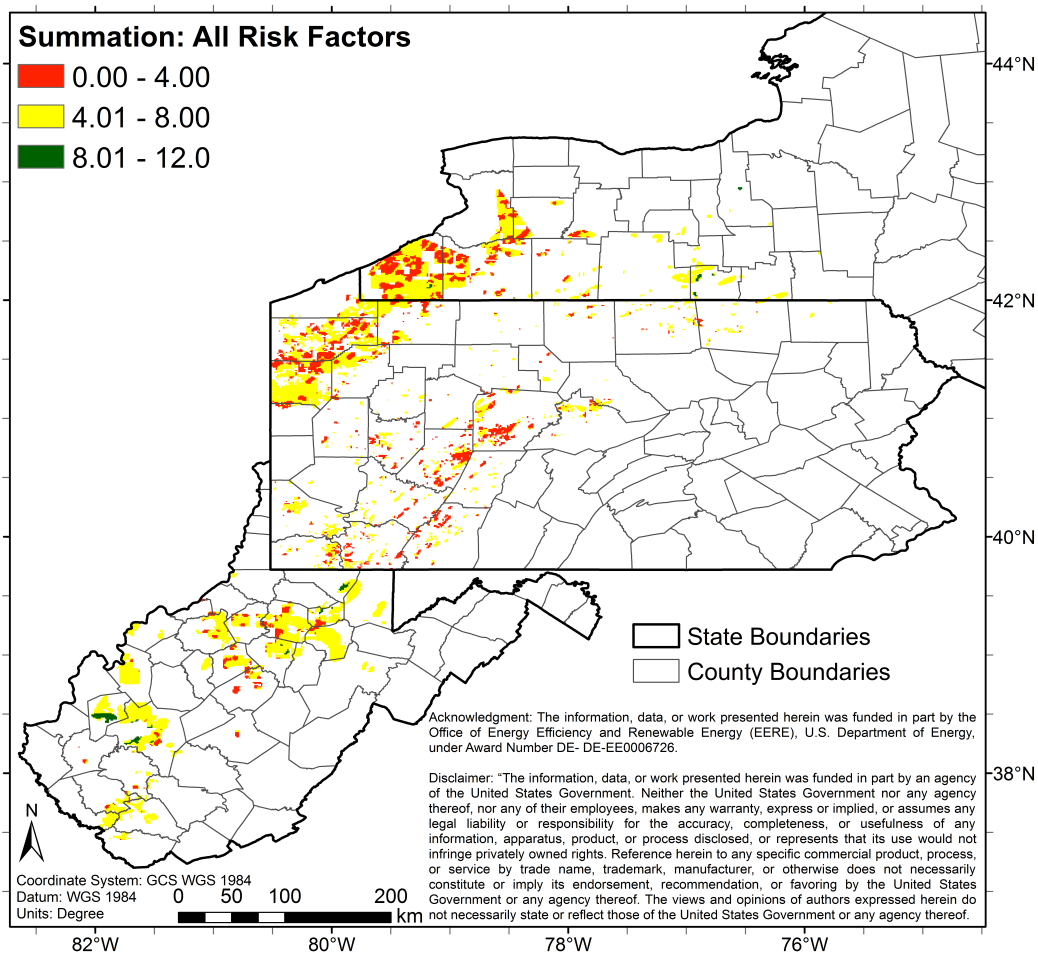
Summation: All Risk Factors

0.00 - 4.00

4.01 - 8.00

8.01 - 12.0

44°N

42°N

40°N

38°N

State Boundaries

County Boundaries

Acknowledgment: The information, data, or work presented herein was funded in part by the Office of Energy Efficiency and Renewable Energy (EERE), U.S. Department of Energy, under Award Number DE- DE-EE0006726.

Disclaimer: "The information, data, or work presented herein was funded in part by an agency of the United States Government. Neither the United States Government nor any agency thereof, nor any of their employees, makes any warranty, express or implied, or assumes any legal liability or responsibility for the accuracy, completeness, or usefulness of any information, apparatus, product, or process disclosed, or represents that its use would not infringe privately owned rights. Reference herein to any specific commercial product, process, or service by trade name, trademark, manufacturer, or otherwise does not necessarily constitute or imply its endorsement, recommendation, or favoring by the United States Government or any agency thereof. The views and opinions of authors expressed herein do not necessarily state or reflect those of the United States Government or any agency thereof.

N

Coordinate System: GCS WGS 1984
Datum: WGS 1984
Units: Degree

0 50 100 200 km

82°W

80°W

78°W

76°W